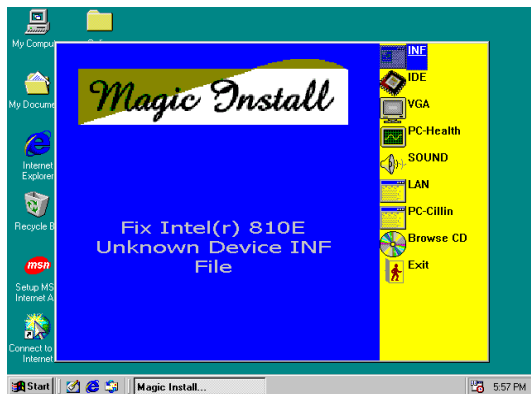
My Compu

My Docume

Internet Explorer

Recycle B

msn

Setup MS Internet A

Connect to Internet

Magic Install

Fix Intel(r) 810E Unknown Device INF File

INF

IDE

VGA

PC-Health

SOUND

LAN

PC-Cillin

Browse CD

Exit

Start

Magic Install...

5:57 PM